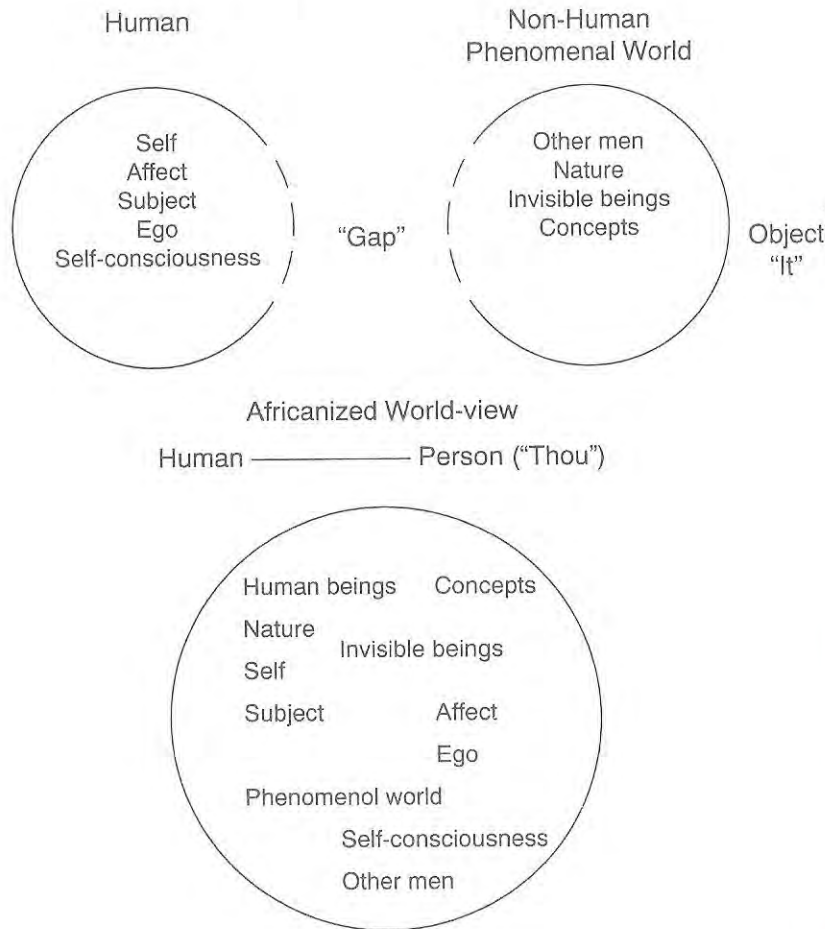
Human

Self
Affect
Subject
Ego
Self-consciousness

"Gap"

Non-Human
Phenomenal World

Other men
Nature
Invisible beings
Concepts

Object
"It"

Africanized World-view

Human ———————— Person ("Thou")

Human beings Concepts
Nature
Invisible beings
Self
Subject
Affect
Ego
Phenomenol world
Self-consciousness
Other men